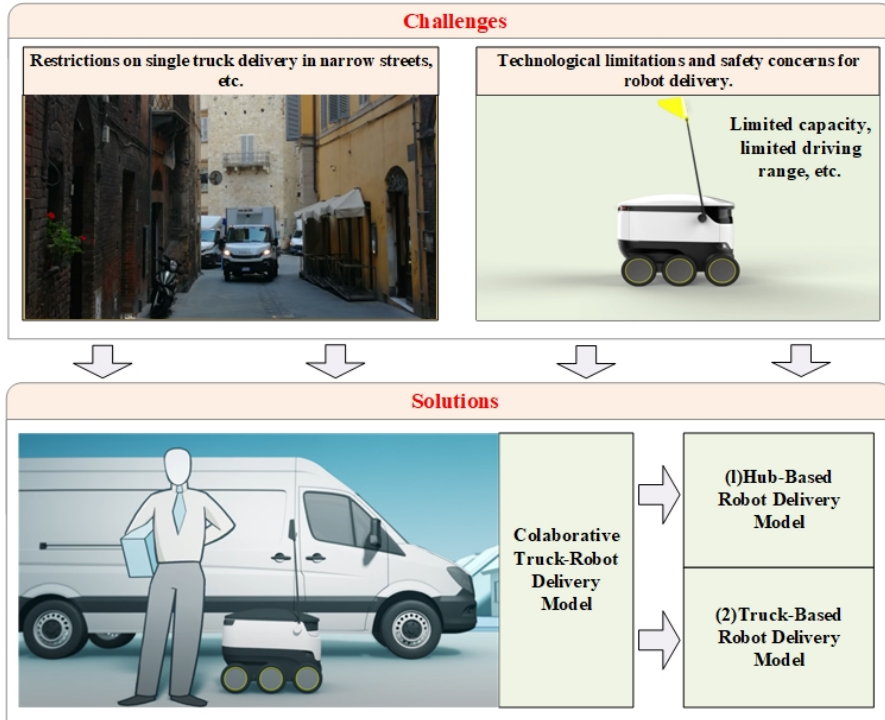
Challenges

Restrictions on single truck delivery in narrow streets, etc.

Technological limitations and safety concerns for robot delivery.

Limited capacity, limited driving range, etc.

Solutions

Colaborative Truck-Robot Delivery Model

(l)Hub-Based Robot Delivery Model

(2)Truck-Based Robot Delivery Model